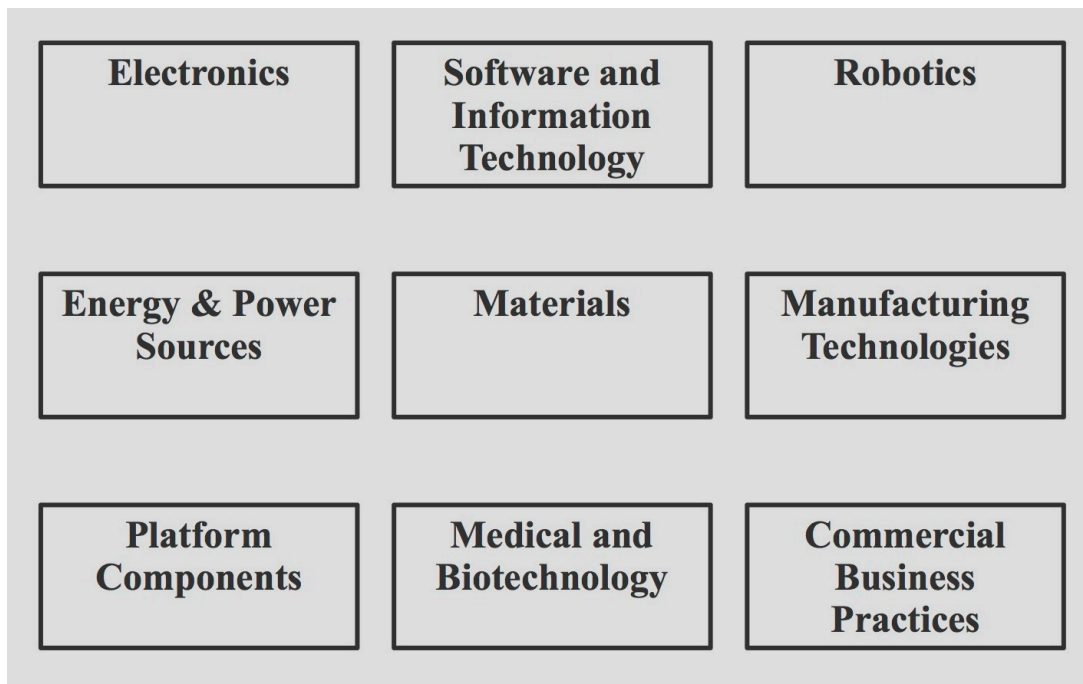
Electronics

Software and Information Technology

Robotics

Energy & Power Sources

Materials

Manufacturing Technologies

Platform Components

Medical and Biotechnology

Commercial Business Practices